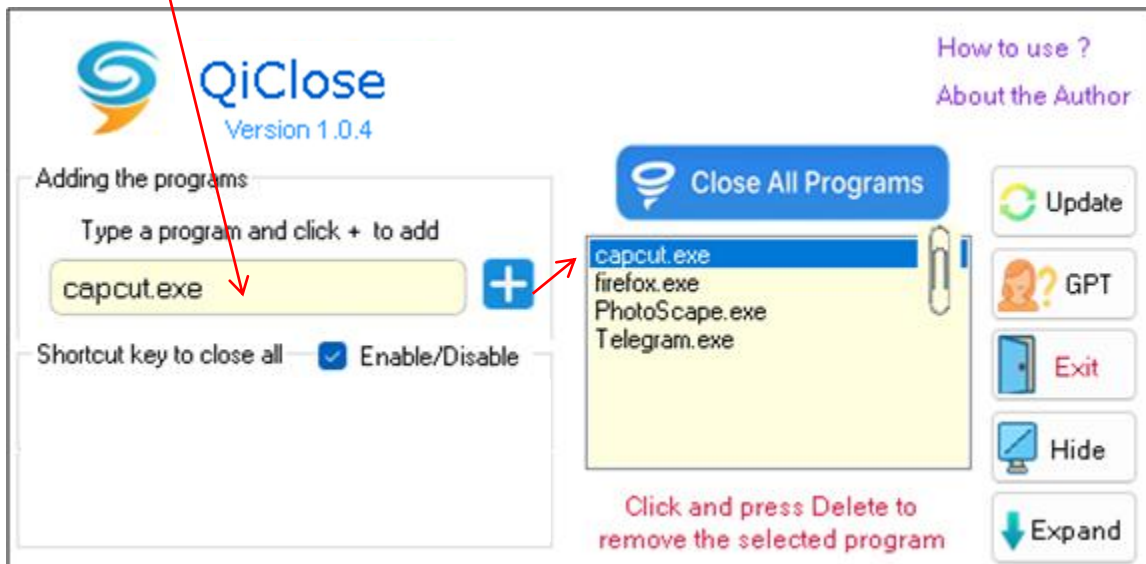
QiClose
Version 1.0.4

How to use ?
About the Author

Adding the programs
Type a program and click + to add
capcut.exe
+

Shortcut key to close all
Enable/Disable

Close All Programs

capcut.exe
firefox.exe
PhotoScape.exe
Telegram.exe

Click and press Delete to remove the selected program

Update
GPT
Exit
Hide
Expand